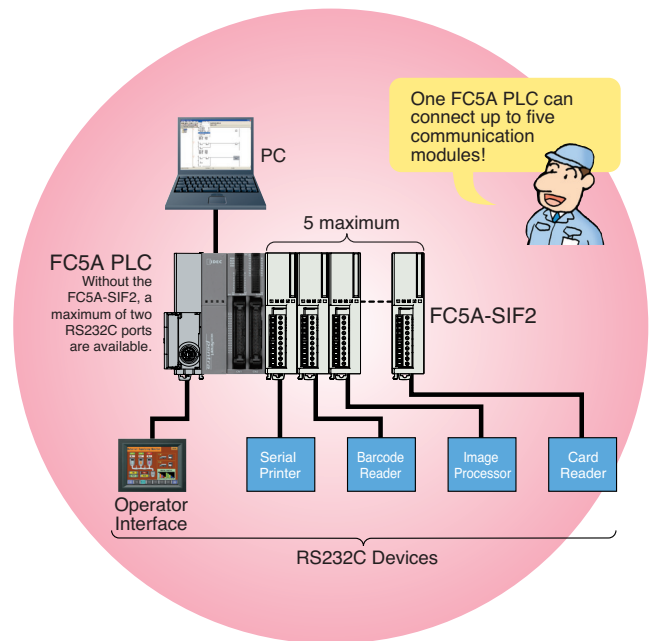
One FC5A PLC can connect up to five communication modules!

PC

5 maximum

FC5A PLC
Without the FC5A-SIF2, a maximum of two RS232C ports are available.

FC5A-SIF2

Serial Printer

Barcode Reader

Image Processor

Card Reader

Operator Interface

RS232C Devices